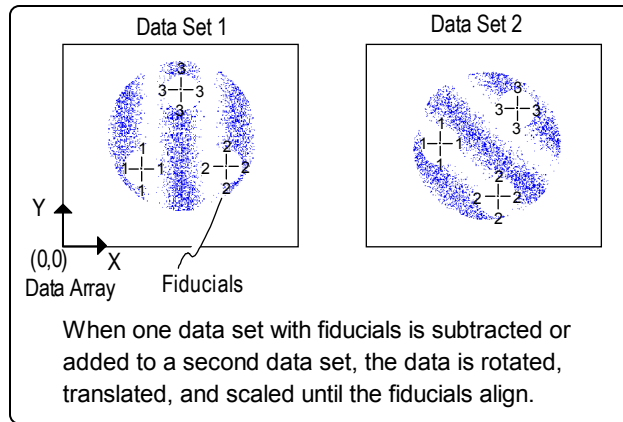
Data Set 1

Data Set 2

3
3 3
3

1
1 1
1

2
2 2
2

3
3 3
3

1
1 1
1

2
2 2
2

Y

(0,0)

X

Data Array

Fiducials

When one data set with fiducials is subtracted or added to a second data set, the data is rotated, translated, and scaled until the fiducials align.